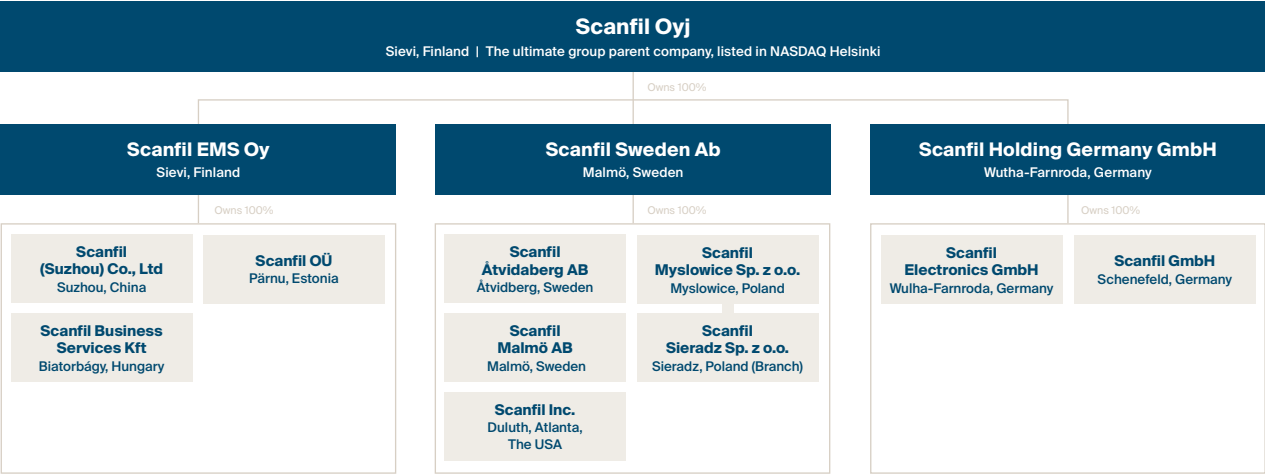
Scanfil Oyj
Sievi, Finland | The ultimate group parent company, listed in NASDAQ Helsinki

Owns 100%

Scanfil EMS Oy
Sievi, Finland

Owns 100%

Scanfil (Suzhou) Co., Ltd
Suzhou, China

Scanfil OÜ
Pärnu, Estonia

Scanfil Business Services Kft
Biatorbágy, Hungary

Scanfil Sweden Ab
Malmö, Sweden

Owns 100%

Scanfil Åtvidaberg AB
Åtvidberg, Sweden

Scanfil Myslowice Sp. z o.o.
Myslowice, Poland

Scanfil Malmö AB
Malmö, Sweden

Scanfil Sieradz Sp. z o.o.
Sieradz, Poland (Branch)

Scanfil Inc.
Duluth, Atlanta, The USA

Scanfil Holding Germany GmbH
Wutha-Farnroda, Germany

Owns 100%

Scanfil Electronics GmbH
Wulha-Farnroda, Germany

Scanfil GmbH
Schenefeld, Germany